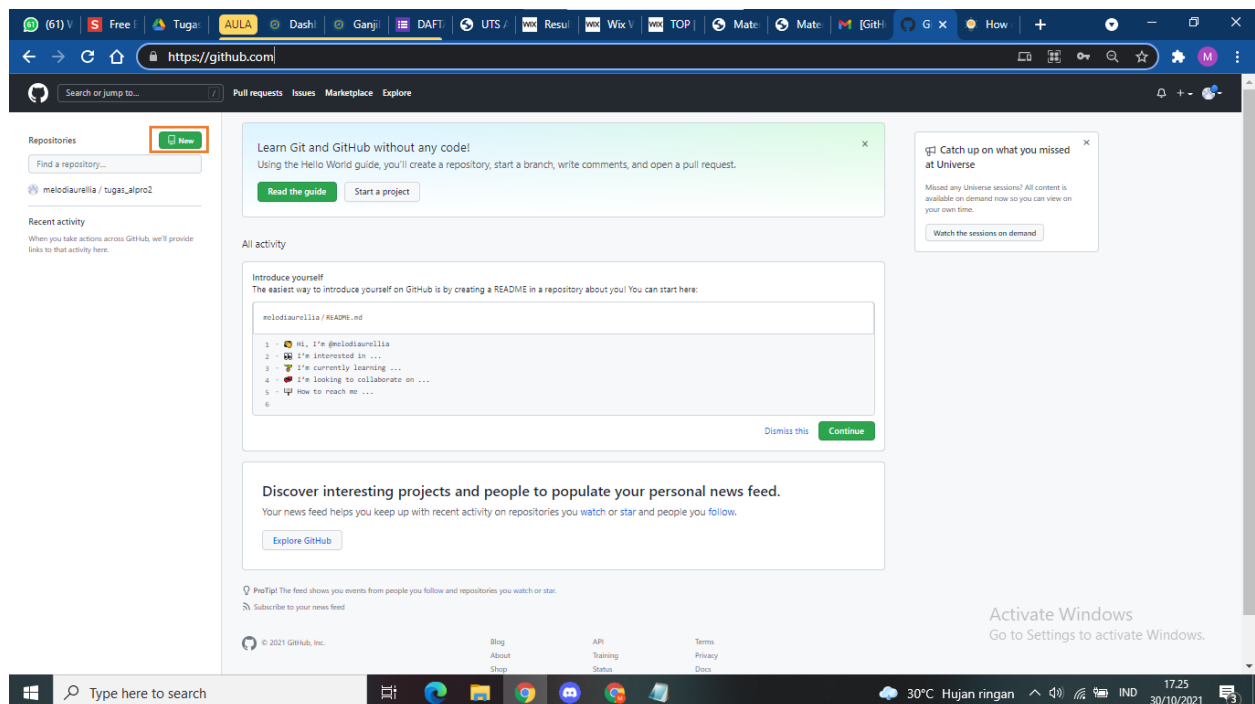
(61) V | Free | Tugas | AULA | Dash | Ganji | DAFT | UTS | Resul | Wix V | TOP | Mate | Mate | [GitH | G × | How | +

https://github.com

Search or jump to... / Pull requests Issues Marketplace Explore

Repositories New

Find a repository...

melodiaurellia / tugas_alpro2

Recent activity

When you take actions across GitHub, we'll provide links to that activity here.

Learn Git and GitHub without any code!

Using the Hello World guide, you'll create a repository, start a branch, write comments, and open a pull request.

Read the guide Start a project

All activity

Introduce yourself

The easiest way to introduce yourself on GitHub is by creating a README in a repository about you! You can start here:

melodiaurellia / README.md

1 - Hi, I'm @melodiaurellia
2 - I'm interested in ...
3 - I'm currently learning ...
4 - I'm looking to collaborate on ...
5 - How to reach me ...
6

Dismiss this Continue

Discover interesting projects and people to populate your personal news feed.

Your news feed helps you keep up with recent activity on repositories you watch or star and people you follow.

Explore GitHub

ProTip! The feed shows you events from people you follow and repositories you watch or star.

Subscribe to your news feed

© 2021 GitHub, Inc.

Blog About Shop

API Training Status

Terms Privacy Docs

Catch up on what you missed at Universe

Missed any Universe sessions? All content is available on demand now so you can view on your own time.

Watch the sessions on demand

Activate Windows
Go to Settings to activate Windows.

Type here to search

30°C Hujan ringan IND 17.25 30/10/2021 3